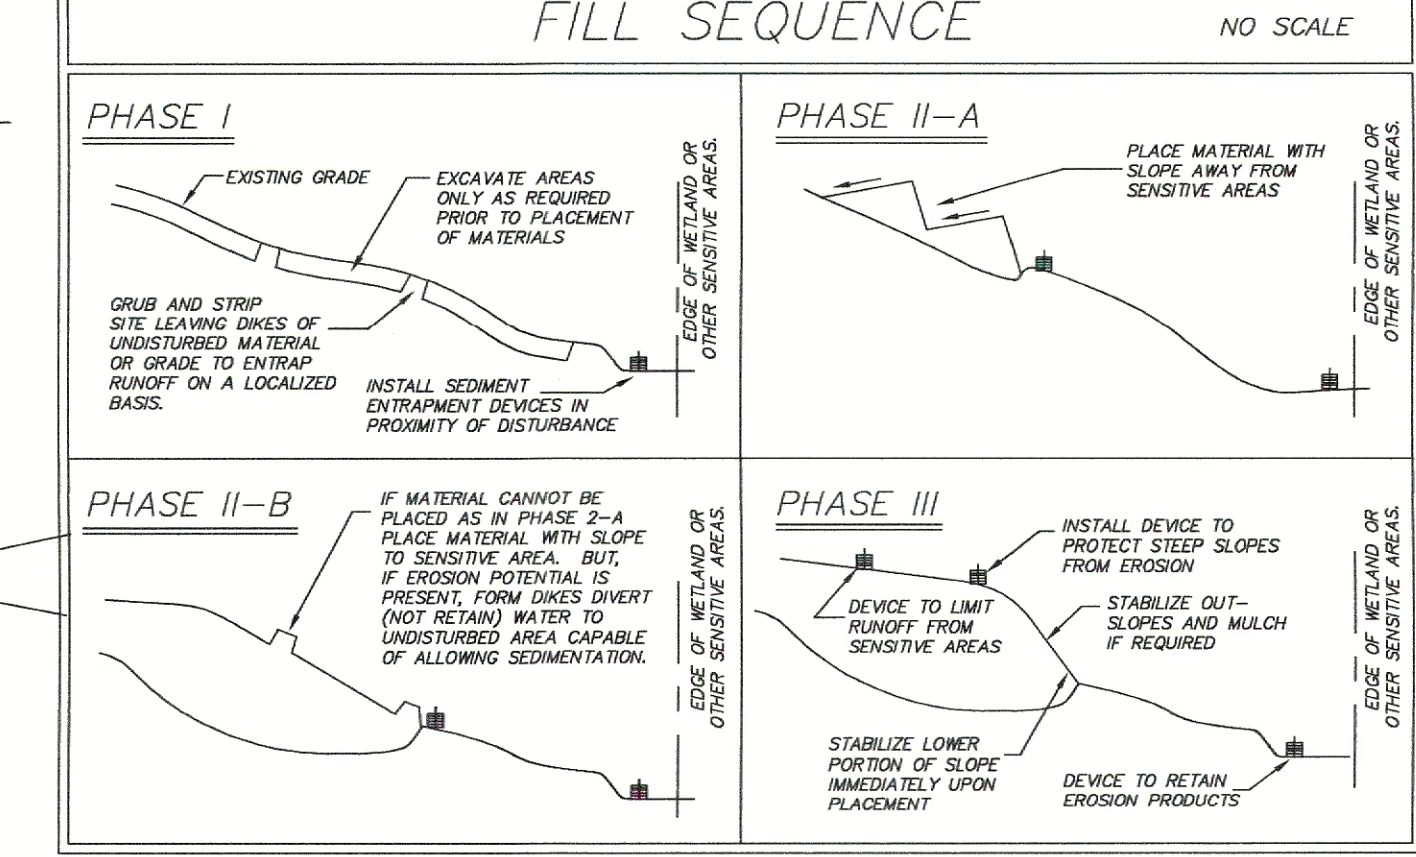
FILL SEQUENCE

NO SCALE

PHASE I

EXISTING GRADE

EXCAVATE AREAS ONLY AS REQUIRED PRIOR TO PLACEMENT OF MATERIALS

GRUB AND STRIP SITE LEAVING DIKES OF UNDISTURBED MATERIAL OR GRADE TO ENTRAP RUNOFF ON A LOCALIZED BASIS.

INSTALL SEDIMENT ENTRAPMENT DEVICES IN PROXIMITY OF DISTURBANCE

EDGE OF WETLAND OR OTHER SENSITIVE AREAS.

PHASE II—A

PLACE MATERIAL WITH SLOPE AWAY FROM SENSITIVE AREAS

EDGE OF WETLAND OR OTHER SENSITIVE AREAS.

PHASE II—B

IF MATERIAL CANNOT BE PLACED AS IN PHASE 2—A PLACE MATERIAL WITH SLOPE TO SENSITIVE AREA. BUT, IF EROSION POTENTIAL IS PRESENT, FORM DIKES DIVERT (NOT RETAIN) WATER TO UNDISTURBED AREA CAPABLE OF ALLOWING SEDIMENTATION.

EDGE OF WETLAND OR OTHER SENSITIVE AREAS.

PHASE III

INSTALL DEVICE TO PROTECT STEEP SLOPES FROM EROSION

DEVICE TO LIMIT RUNOFF FROM SENSITIVE AREAS

STABILIZE OUT—SLOPES AND MULCH IF REQUIRED

STABILIZE LOWER PORTION OF SLOPE IMMEDIATELY UPON PLACEMENT

DEVICE TO RETAIN EROSION PRODUCTS

EDGE OF WETLAND OR OTHER SENSITIVE AREAS.